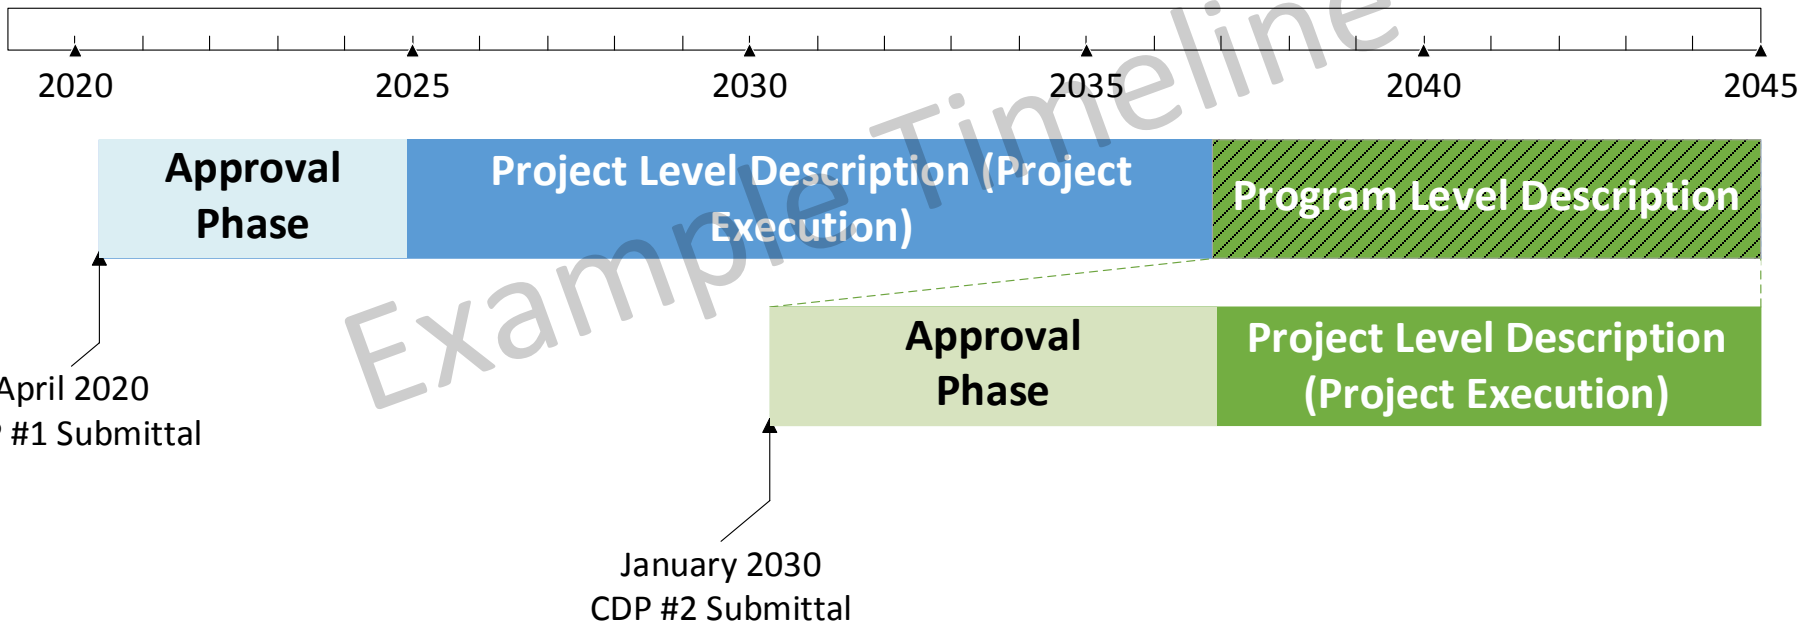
2020 2025 2030 2035 2040 2045

Example Timeline

Approval Phase

Project Level Description (Project Execution)

Program Level Description

April 2020
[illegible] #1 Submittal

Approval Phase

Project Level Description (Project Execution)

January 2030
CDP #2 Submittal